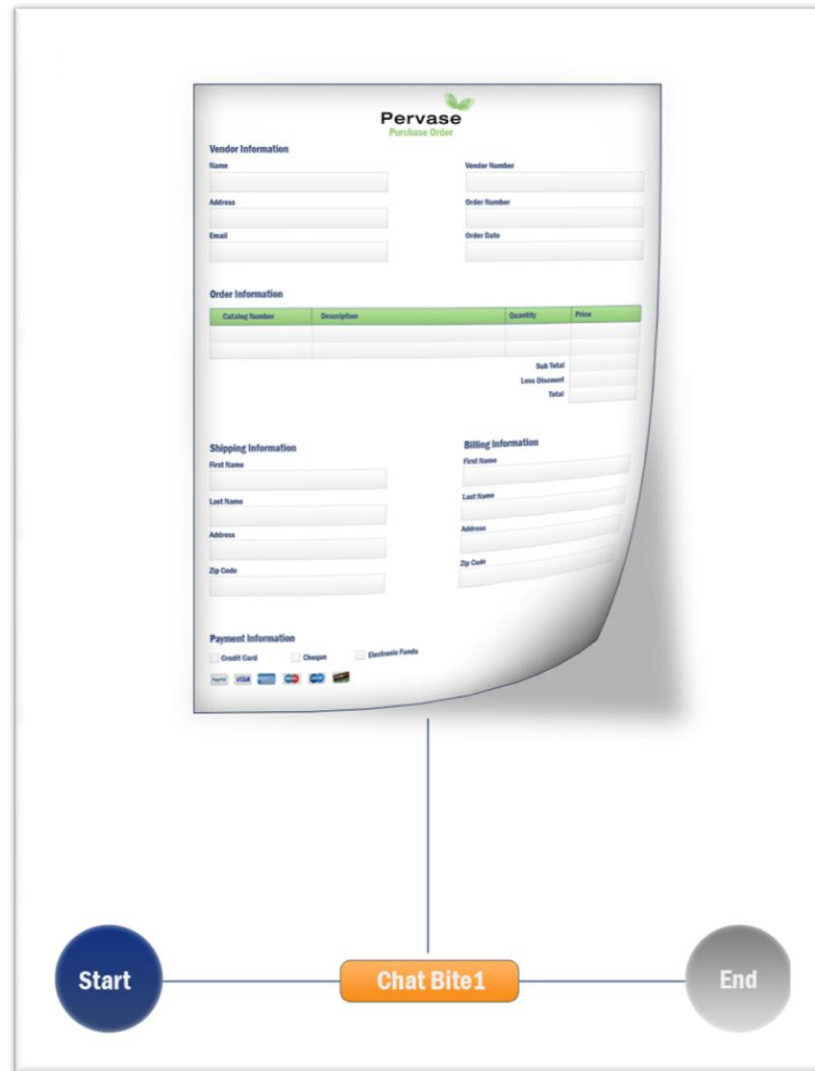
Pervase
Purchase Order

Vendor Information

Name

Vendor Number

Address

Order Number

Email

Order Date

Order Information

| Catalog Number | Description | Quantity | Price |
|---|---|---|---|
| | | | |
| | | | |

Sub Total
Less Discount
Total

Shipping Information

First Name

Last Name

Address

Zip Code

Billing Information

First Name

Last Name

Address

Zip Code

Payment Information

Credit Card
Cheque
Electronic Funds

PayPal VISA

Start

Chat Bite1

End